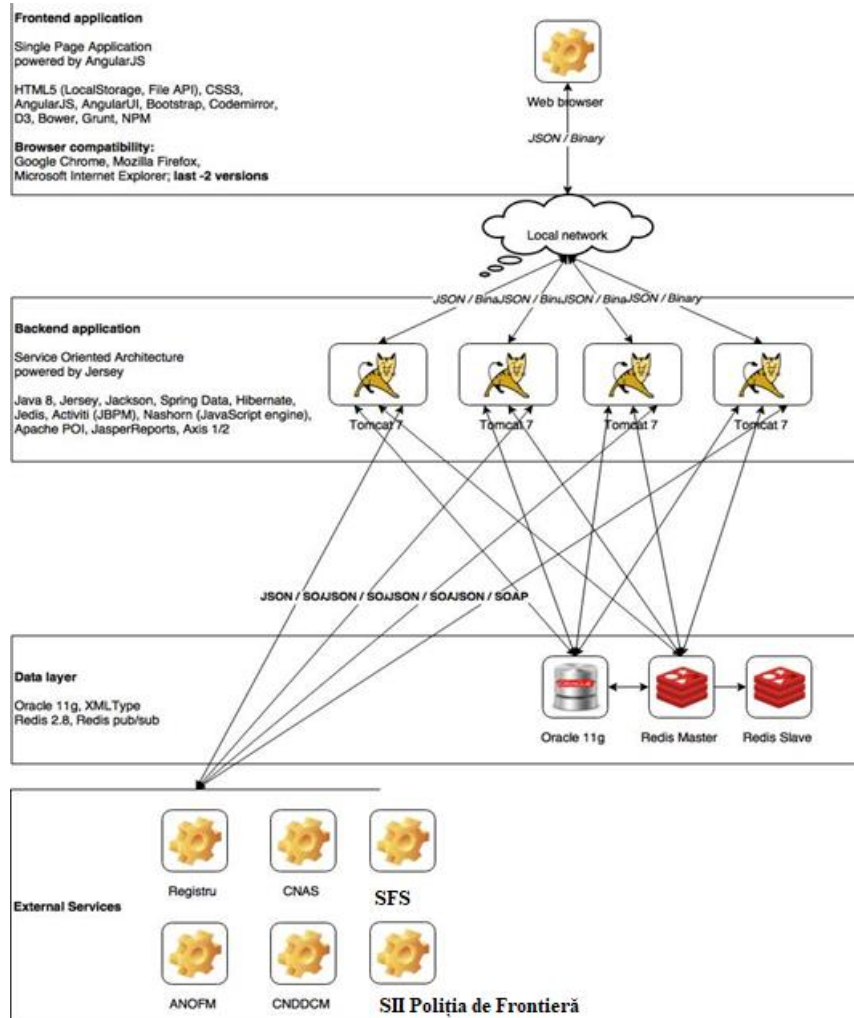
Frontend application

Single Page Application powered by AngularJS

HTML5 (LocalStorage, File API), CSS3, AngularJS, AngularUI, Bootstrap, Codemirror, D3, Bower, Grunt, NPM

Browser compatibility:
Google Chrome, Mozilla Firefox, Microsoft Internet Explorer; last -2 versions

Web browser

JSON / Binary

Local network

JSON / BinaJSON / BinaJSON / BinaJSON / Binary

Backend application

Service Oriented Architecture powered by Jersey

Java 8, Jersey, Jackson, Spring Data, Hibernate, Jedis, Activiti (JBPM), Nashorn (JavaScript engine), Apache POI, JasperReports, Axis 1/2

Tomcat 7

Tomcat 7

Tomcat 7

Tomcat 7

JSON / SOAJSON / SOAJSON / SOAJSON / SOAP

Data layer

Oracle 11g, XMLType
Redis 2.8, Redis pub/sub

Oracle 11g

Redis Master

Redis Slave

External Services

Registru

CNAS

SFS

ANOFM

CNDDCM

SII Poliția de Frontieră